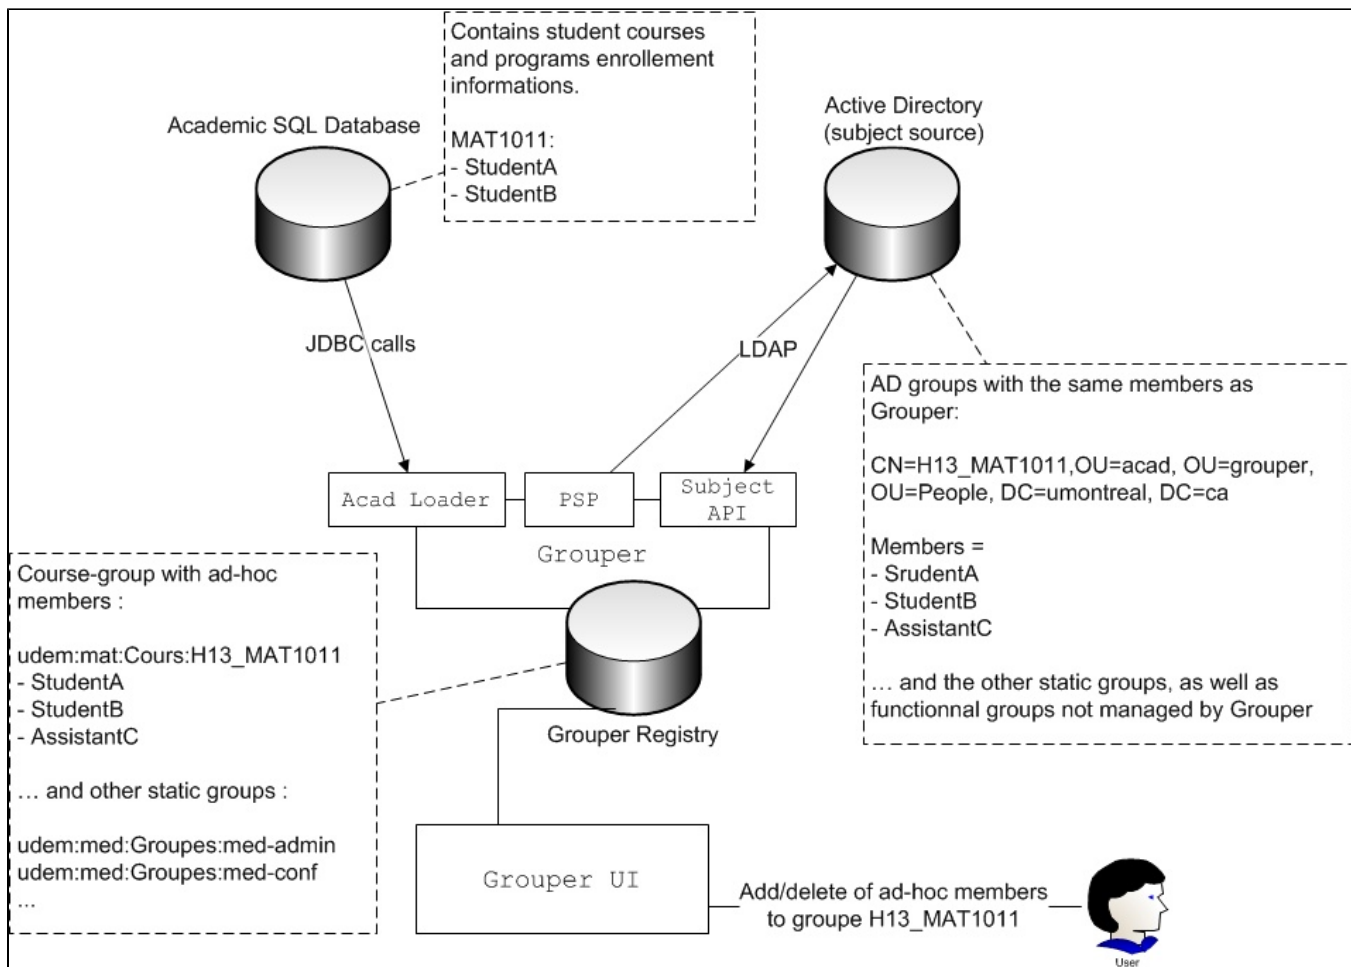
Contains student courses and programs enrollement informations.

MAT1011:
- StudentA
- StudentB

Academic SQL Database

Active Directory (subject source)

JDBC calls

LDAP

AD groups with the same members as Grouper:

CN=H13_MAT1011,OU=acad, OU=grouper, OU=People, DC=umontreal, DC=ca

Members =
- SrudentA
- StudentB
- AssistantC

… and the other static groups, as well as functionnal groups not managed by Grouper

Acad Loader

PSP

Subject API

Grouper

Course-group with ad-hoc members :

udem:mat:Cours:H13_MAT1011
- StudentA
- StudentB
- AssistantC

… and other static groups :

udem:med:Groupes:med-admin
udem:med:Groupes:med-conf
...

Grouper Registry

Grouper UI

Add/delete of ad-hoc members to groupe H13_MAT1011

User